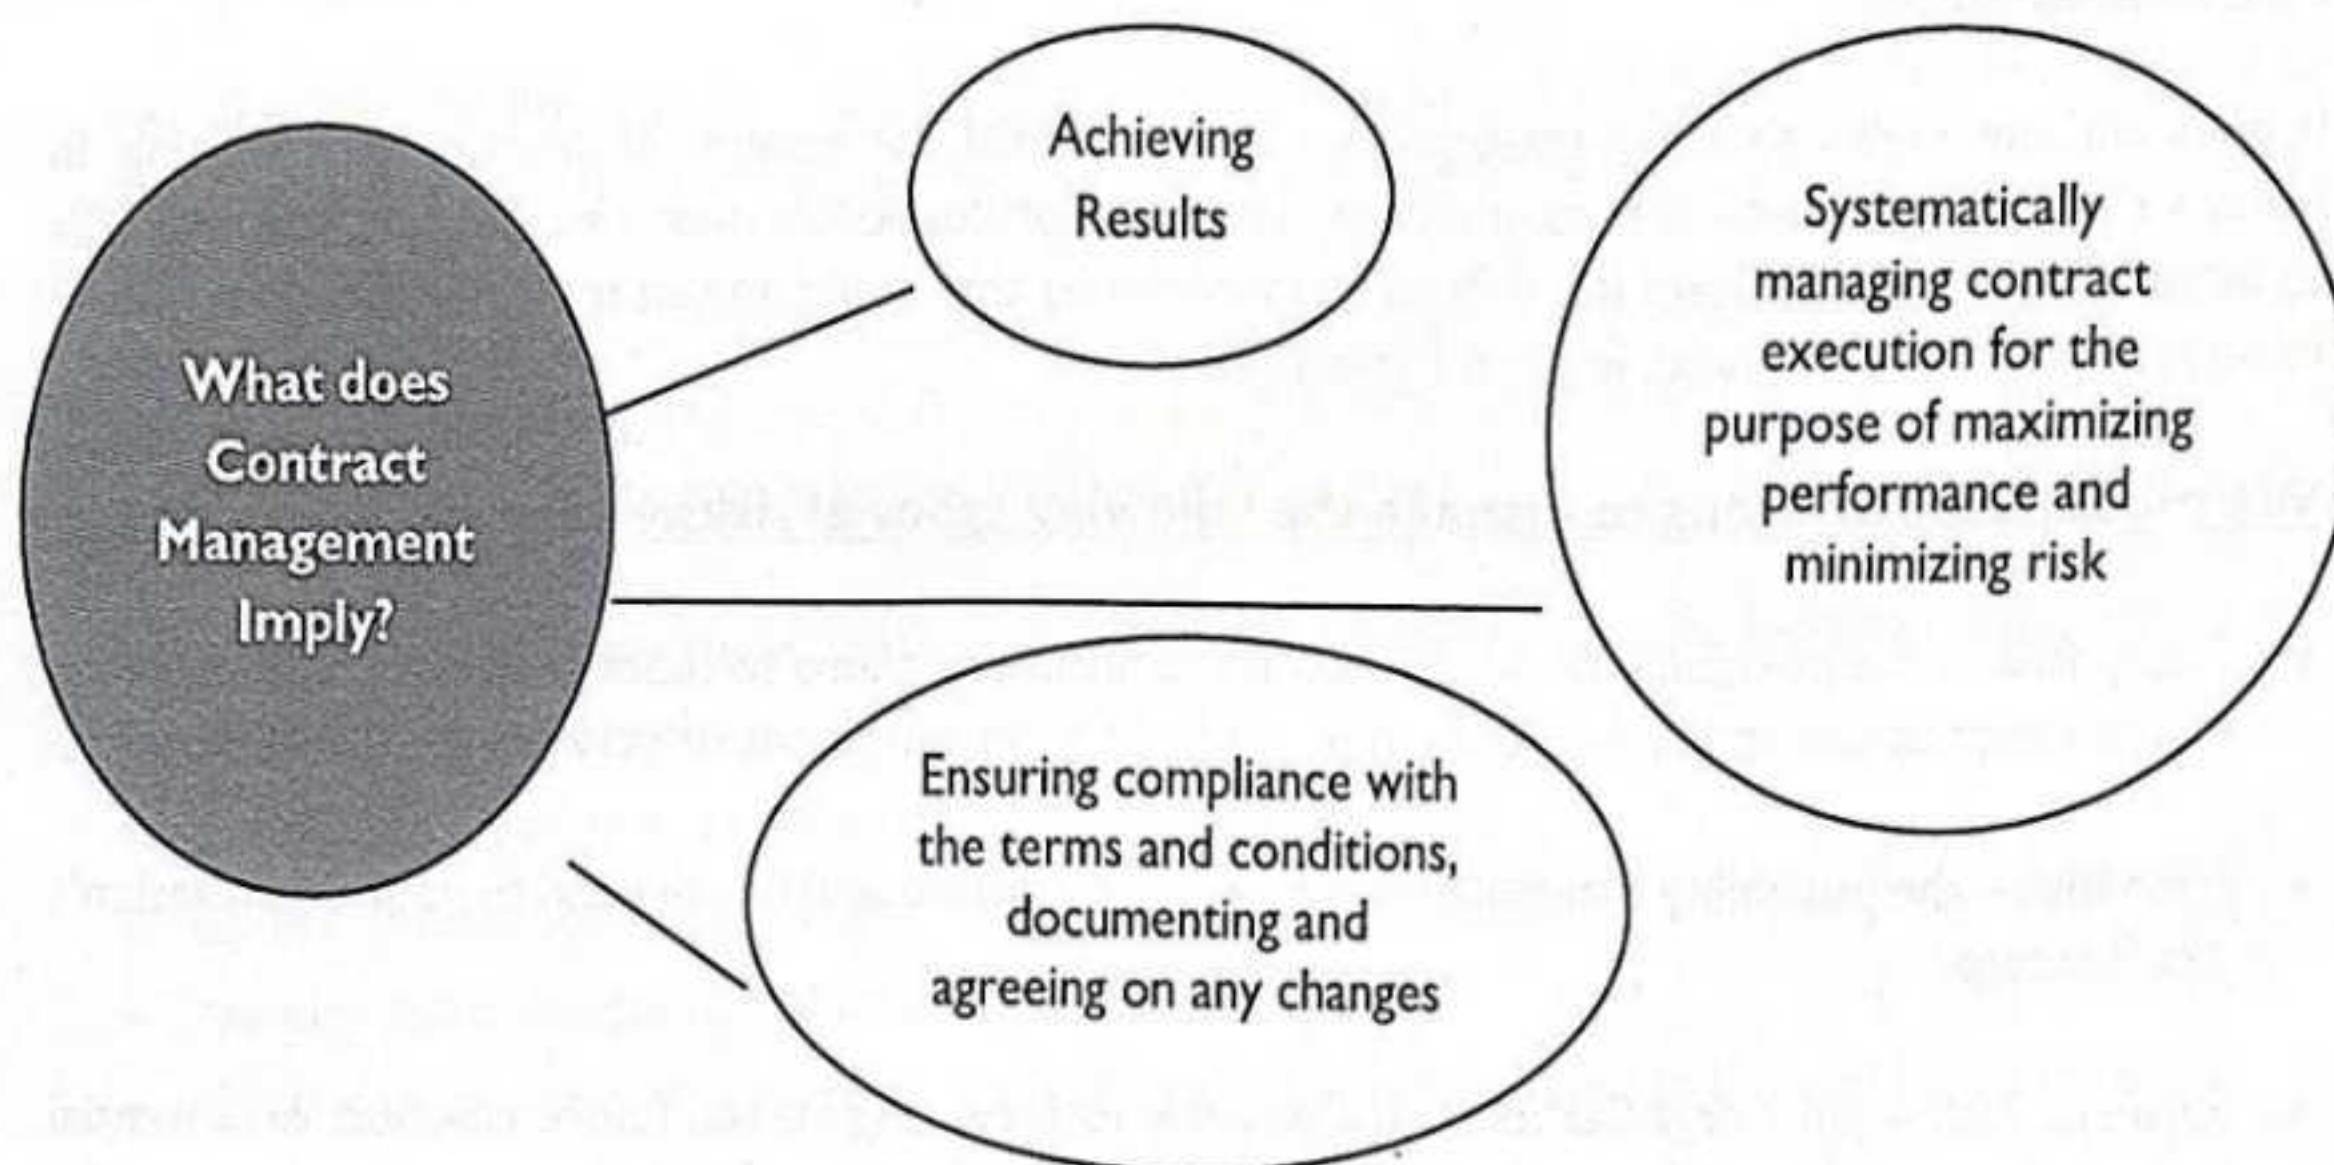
What does Contract Management Imply?

Achieving Results

Systematically managing contract execution for the purpose of maximizing performance and minimizing risk

Ensuring compliance with the terms and conditions, documenting and agreeing on any changes